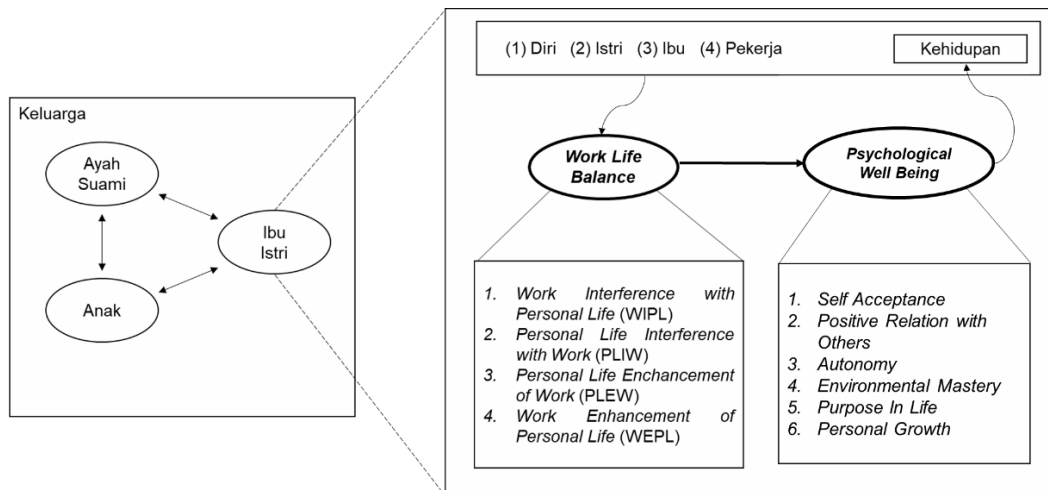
Keluarga

Ayah
Suami

Ibu
Istri

Anak

(1) Diri (2) Istri (3) Ibu (4) Pekerja

Kehidupan

Work Life Balance

Psychological Well Being

1. Work Interference with Personal Life (WIPL)
2. Personal Life Interference with Work (PLIW)
3. Personal Life Enchancement of Work (PLEW)
4. Work Enhancement of Personal Life (WEPL)

1. Self Acceptance
2. Positive Relation with Others
3. Autonomy
4. Environmental Mastery
5. Purpose In Life
6. Personal Growth